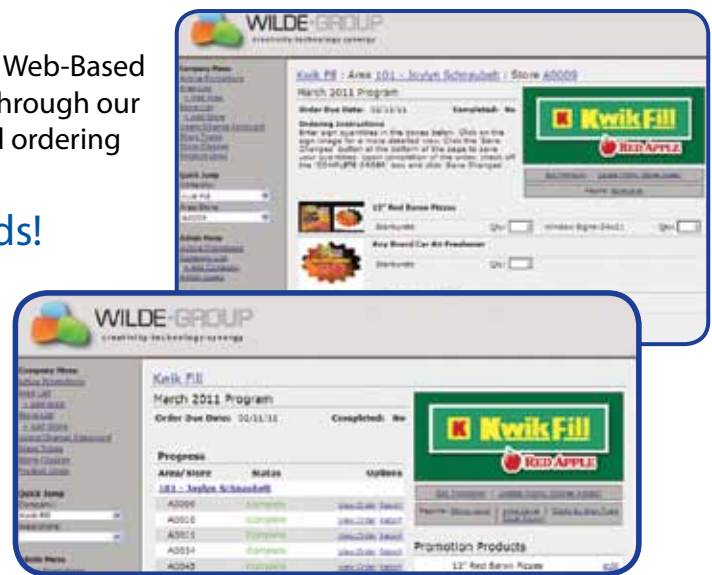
Web-Based
hrough our
l ordering

ds!

WILDE·GROUP
creativity·technology·synergy

Company Menu

Kwik Fill : Area 101 - Joylyn Schraubelt : Store A0009

March 2011 Program

Order Due Date: 03/11/11

Completed: No

Ordering Instructions

K KwikFill
RED APPLE

Quick Jump

Admin Menu

12" Red Baron Pizzas

Qty:

Window Signs

Qty:

Key Board Car Air Freshener

Qty:

WILDE·GROUP
creativity·technology·synergy

Company Menu

Kwik Fill

March 2011 Program

Order Due Date: 03/11/11

Completed: No

K KwikFill
RED APPLE

Progress

| Area/Store | Status | Options |
|---|---|---|
| 101 - Joylyn Schraubelt | | |
| A0009 | Complete | View Order Export |
| A0010 | Complete | View Order Export |
| A0011 | Complete | View Order Export |
| A0034 | Complete | View Order Export |
| A0045 | Complete | View Order Export |

Quick Jump

Admin Menu

Promotion Products

12" Red Baron Pizzas